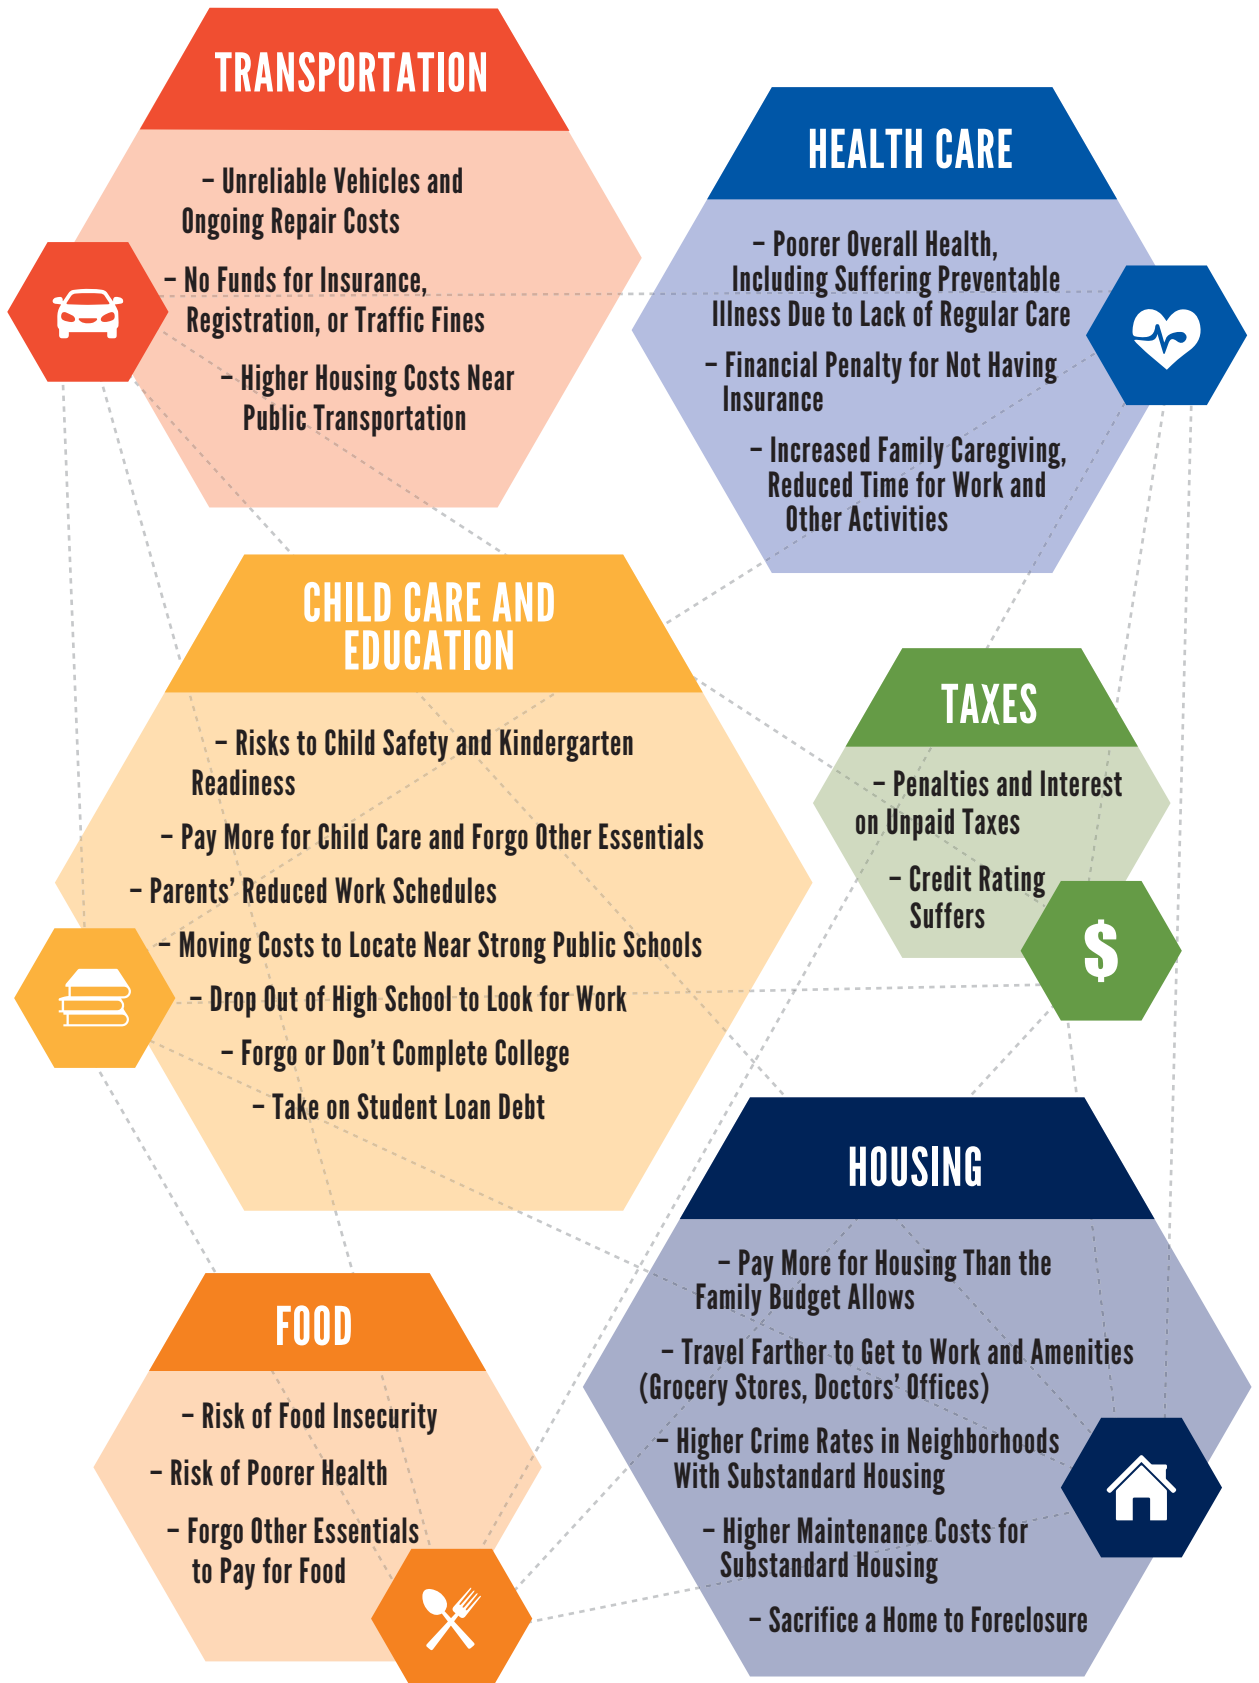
TRANSPORTATION

– Unreliable Vehicles and Ongoing Repair Costs

– No Funds for Insurance, Registration, or Traffic Fines

– Higher Housing Costs Near Public Transportation

HEALTH CARE

– Poorer Overall Health, Including Suffering Preventable Illness Due to Lack of Regular Care

– Financial Penalty for Not Having Insurance

– Increased Family Caregiving, Reduced Time for Work and Other Activities

CHILD CARE AND EDUCATION

– Risks to Child Safety and Kindergarten Readiness

– Pay More for Child Care and Forgo Other Essentials

– Parents' Reduced Work Schedules

– Moving Costs to Locate Near Strong Public Schools

– Drop Out of High School to Look for Work

– Forgo or Don't Complete College

– Take on Student Loan Debt

TAXES

– Penalties and Interest on Unpaid Taxes

– Credit Rating Suffers

$

HOUSING

– Pay More for Housing Than the Family Budget Allows

– Travel Farther to Get to Work and Amenities (Grocery Stores, Doctors' Offices)

– Higher Crime Rates in Neighborhoods With Substandard Housing

– Higher Maintenance Costs for Substandard Housing

– Sacrifice a Home to Foreclosure

FOOD

– Risk of Food Insecurity

– Risk of Poorer Health

– Forgo Other Essentials to Pay for Food